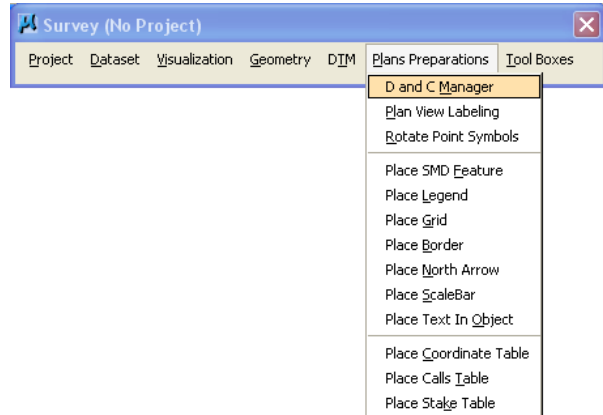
Survey (No Project)

Project Dataset Visualization Geometry DTM Plans Preparations Tool Boxes

D and C Manager
Plan View Labeling
Rotate Point Symbols
Place SMD Feature
Place Legend
Place Grid
Place Border
Place North Arrow
Place ScaleBar
Place Text In Object
Place Coordinate Table
Place Calls Table
Place Stake Table